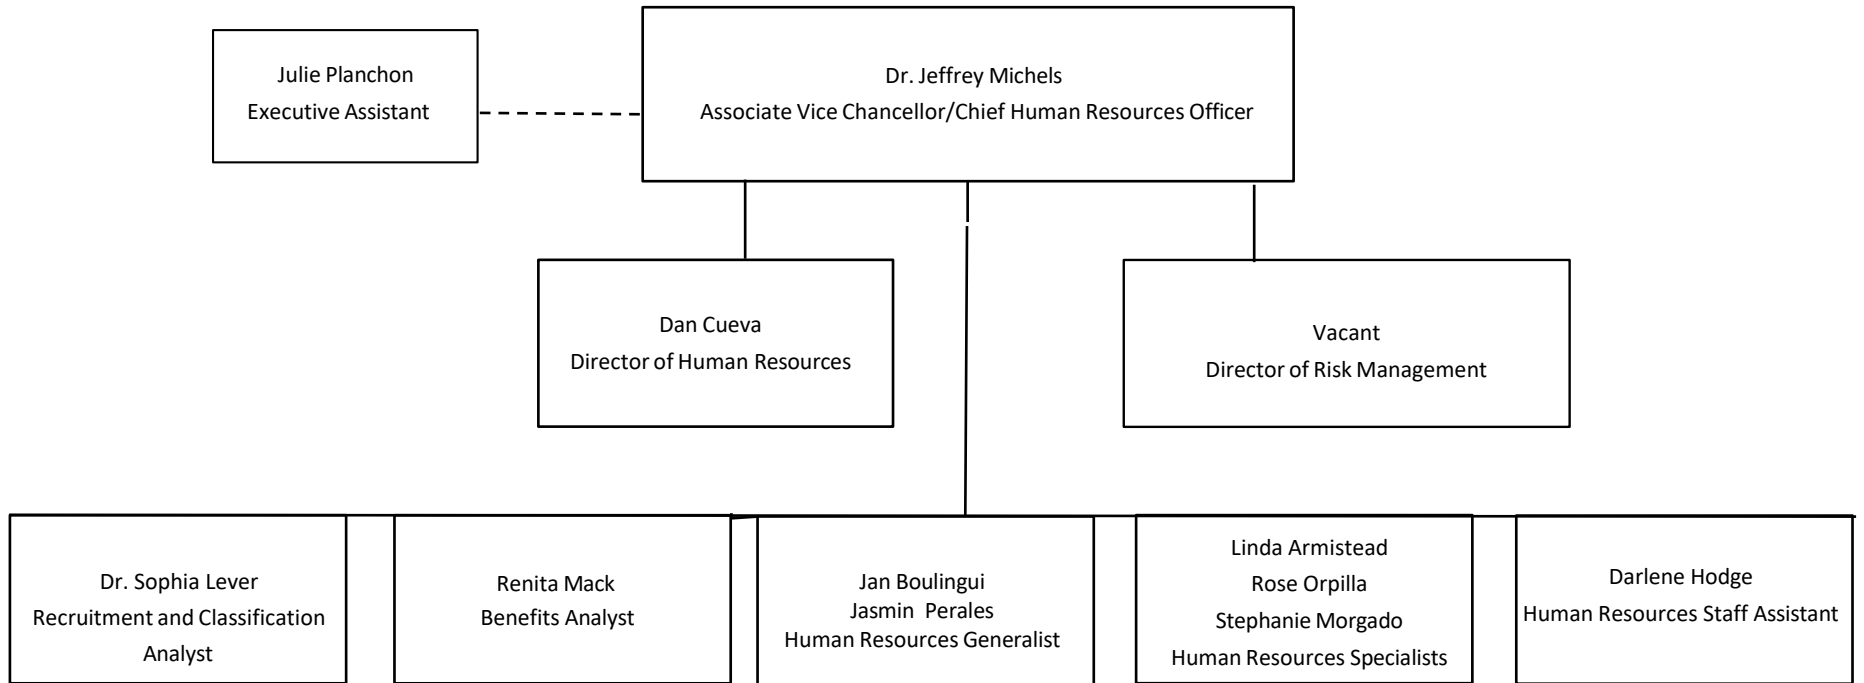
Julie Planchon
Executive Assistant

Dr. Jeffrey Michels
Associate Vice Chancellor/Chief Human Resources Officer

Dan Cueva
Director of Human Resources

Vacant
Director of Risk Management

Dr. Sophia Lever
Recruitment and Classification Analyst

Renita Mack
Benefits Analyst

Jan Boulingui
Jasmin Perales
Human Resources Generalist

Linda Armistead
Rose Orpilla
Stephanie Morgado
Human Resources Specialists

Darlene Hodge
Human Resources Staff Assistant